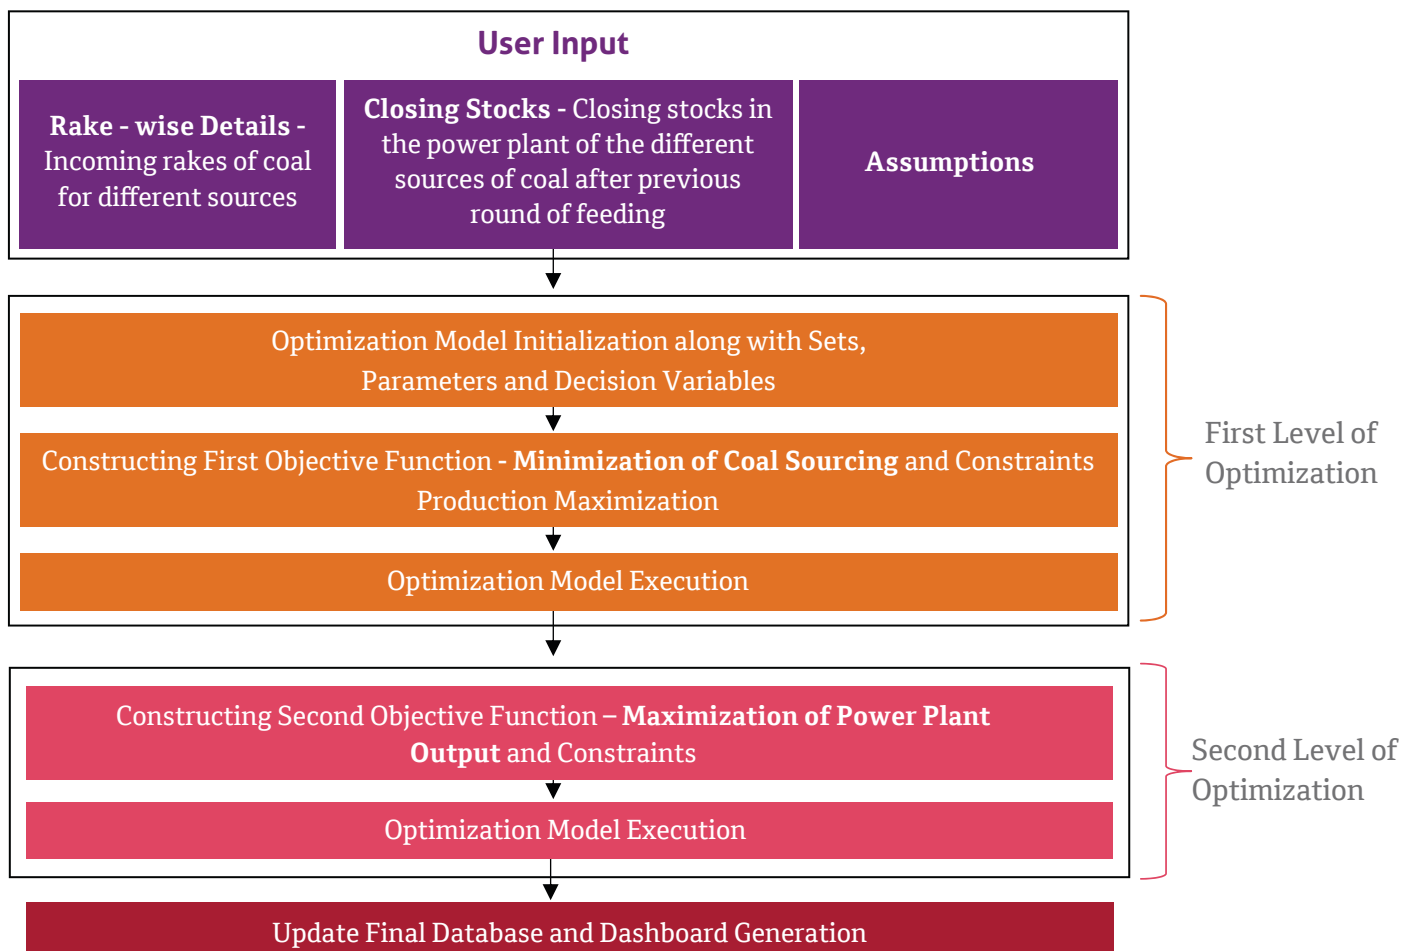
User Input

Rake - wise Details - Incoming rakes of coal for different sources

Closing Stocks - Closing stocks in the power plant of the different sources of coal after previous round of feeding

Assumptions

Optimization Model Initialization along with Sets, Parameters and Decision Variables

Constructing First Objective Function - Minimization of Coal Sourcing and Constraints Production Maximization

Optimization Model Execution

First Level of Optimization

Constructing Second Objective Function – Maximization of Power Plant Output and Constraints

Optimization Model Execution

Second Level of Optimization

Update Final Database and Dashboard Generation